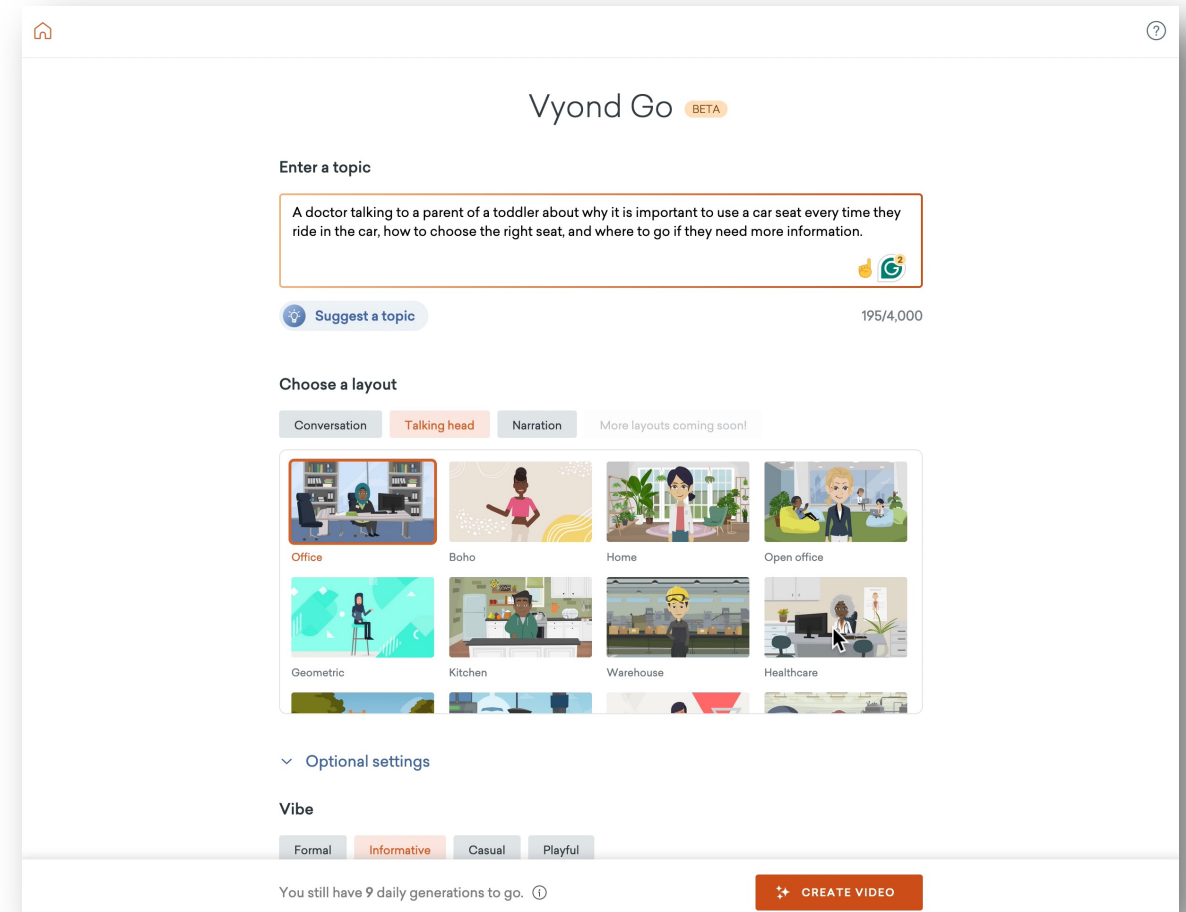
Vyond Go BETA

Enter a topic

A doctor talking to a parent of a toddler about why it is important to use a car seat every time they ride in the car, how to choose the right seat, and where to go if they need more information.

2

Suggest a topic

195/4,000

Choose a layout

Conversation Talking head Narration More layouts coming soon!

Office
Boho
Home
Open office
Geometric
Kitchen
Warehouse
Healthcare

Optional settings

Vibe

Formal Informative Casual Playful

You still have 9 daily generations to go.

CREATE VIDEO